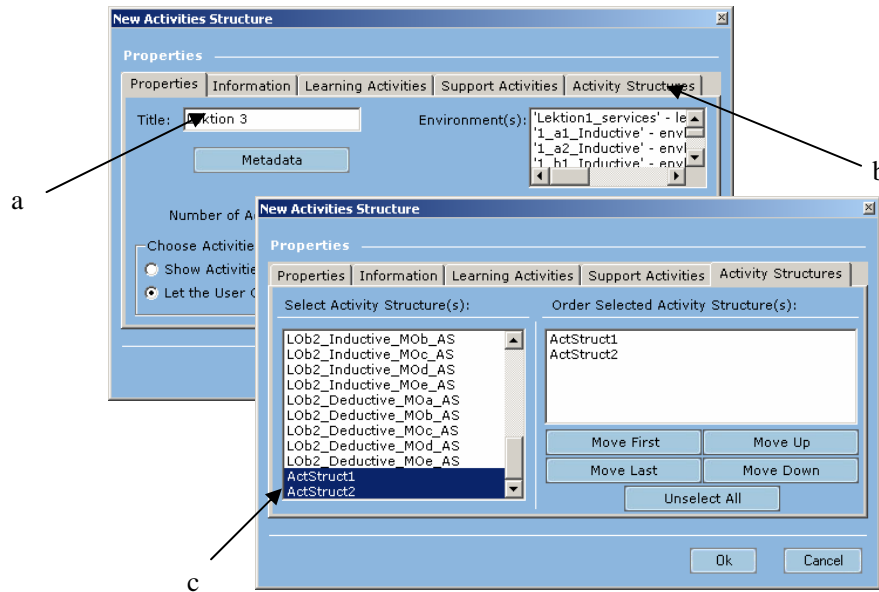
New Activities Structure

Properties

Properties | Information | Learning Activities | Support Activities | Activity Structures

Title: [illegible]ktion 3

Environment(s): 'Lektion1_services' - le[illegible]
'1_a1_Inductive' - env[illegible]
'1_a2_Inductive' - env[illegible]
'1_b1_Inductive' - env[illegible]

Metadata

Number of A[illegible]

Choose Activiti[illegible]
Show Activiti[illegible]
Let the User C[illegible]

a

b

New Activities Structure

Properties

Properties | Information | Learning Activities | Support Activities | Activity Structures

Select Activity Structure(s):

LOb2_Inductive_MOb_AS
LOb2_Inductive_MOc_AS
LOb2_Inductive_MOd_AS
LOb2_Inductive_MOe_AS
LOb2_Deductive_MOa_AS
LOb2_Deductive_MOb_AS
LOb2_Deductive_MOc_AS
LOb2_Deductive_MOd_AS
LOb2_Deductive_MOe_AS
ActStruct1
ActStruct2

Order Selected Activity Structure(s):

ActStruct1
ActStruct2

Move First | Move Up
Move Last | Move Down
Unselect All

Ok | Cancel

c